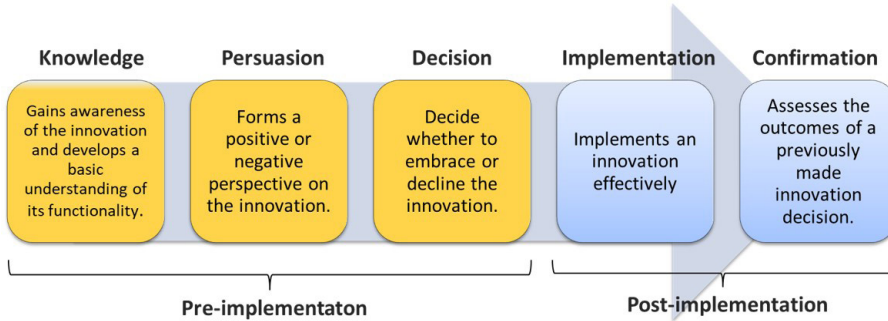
Knowledge

Gains awareness of the innovation and develops a basic understanding of its functionality.

Persuasion

Forms a positive or negative perspective on the innovation.

Decision

Decide whether to embrace or decline the innovation.

Implementation

Implements an innovation effectively

Confirmation

Assesses the outcomes of a previously made innovation decision.

Pre-implementaton

Post-implementation